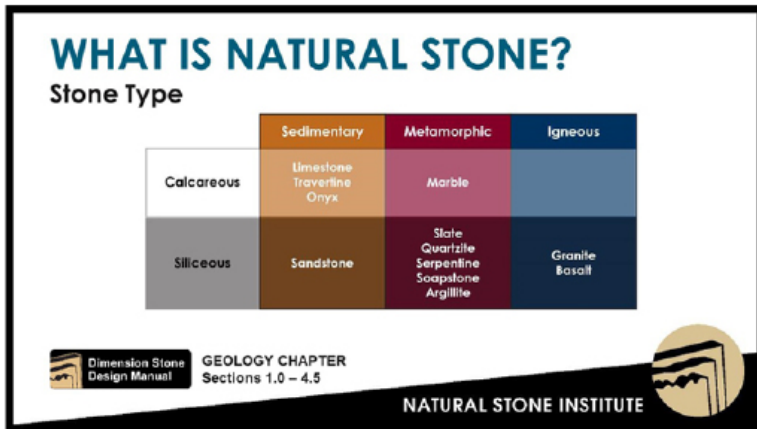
WHAT IS NATURAL STONE?

Stone Type

| | Sedimentary | Metamorphic | Igneous |
|---|---|---|---|
| Calcareous | Limestone Travertine Onyx | Marble | |
| Siliceous | Sandstone | Slate Quartzite Serpentine Soapstone Argillite | Granite Basalt |

Dimension Stone Design Manual

GEOLOGY CHAPTER
Sections 1.0 – 4.5

NATURAL STONE INSTITUTE